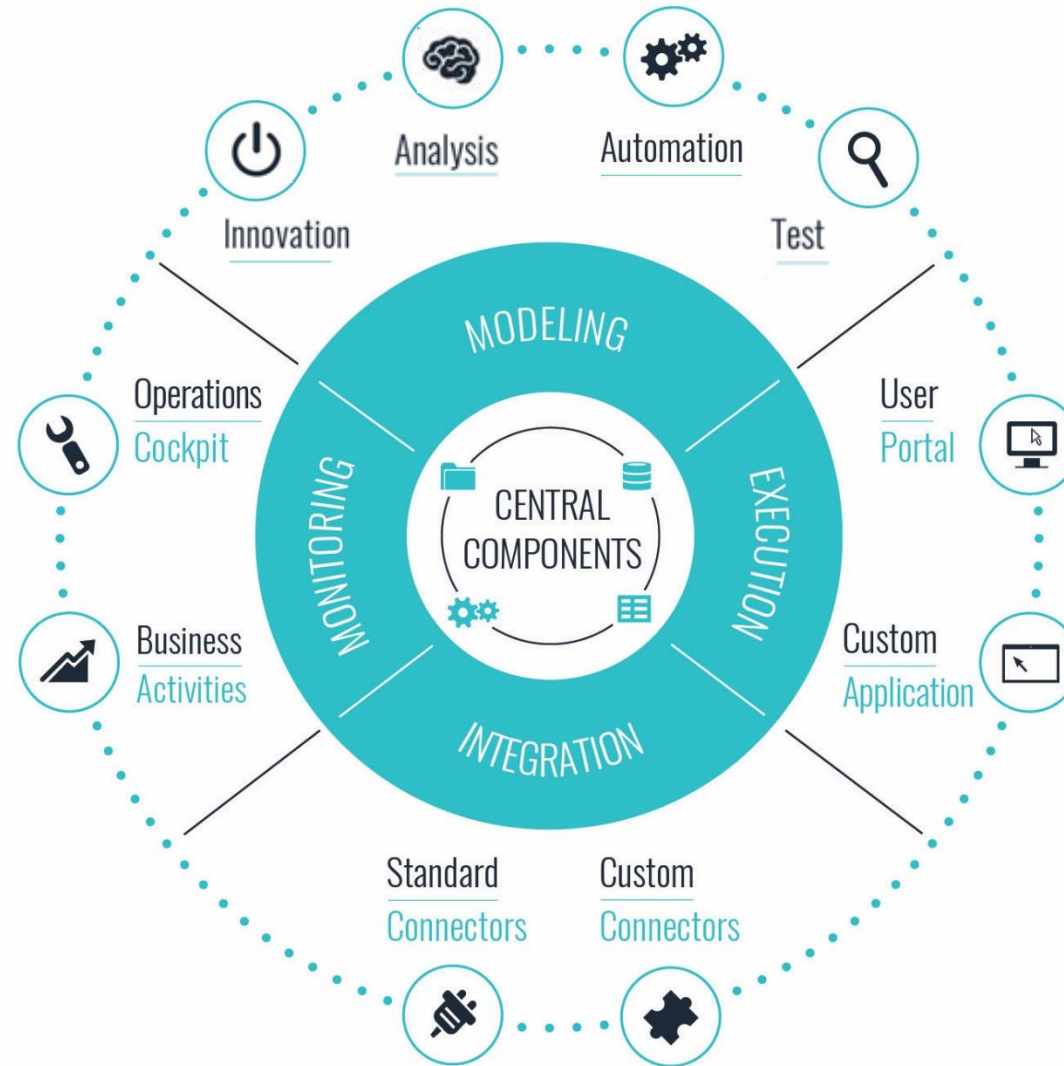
Analysis

Automation

Innovation

Test

MODELING

Operations
Cockpit

User
Portal

MONITORING

CENTRAL
COMPONENTS

EXECUTION

Business
Activities

Custom
Application

INTEGRATION

Standard
Connectors

Custom
Connectors